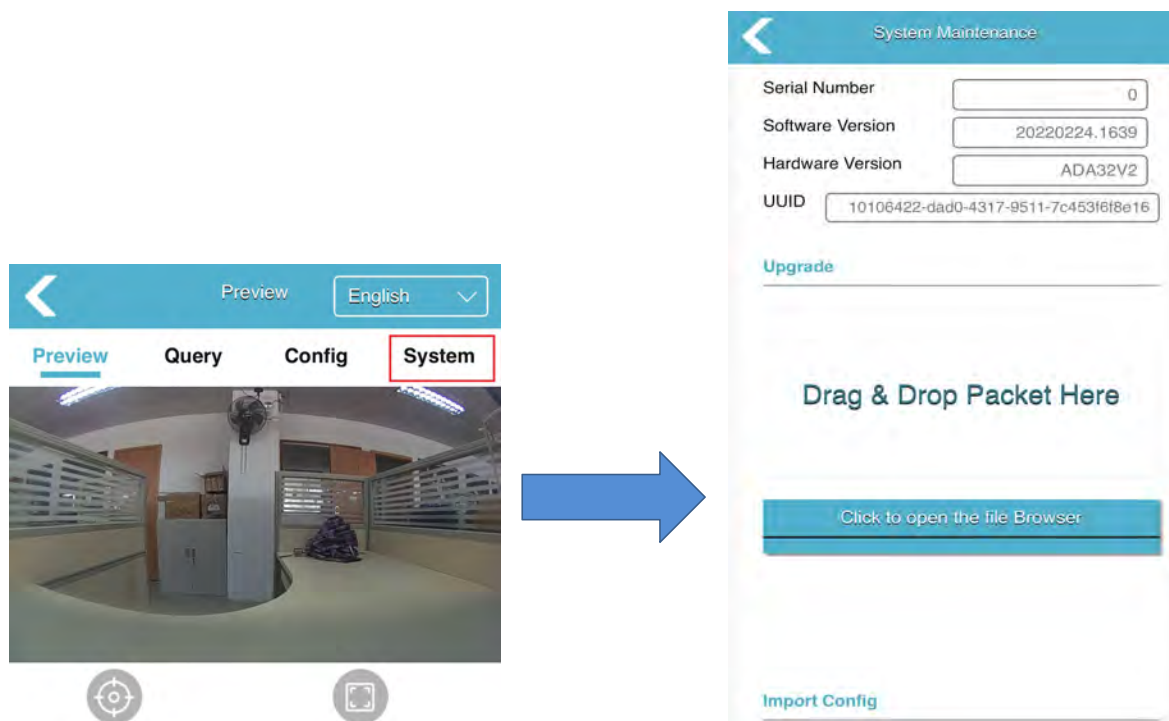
Preview

English

Preview Query Config System

System Maintenance

Serial Number 0

Software Version 20220224.1639

Hardware Version ADA32V2

UUID 10106422-dad0-4317-9511-7c453f6f8e16

Upgrade

Drag & Drop Packet Here

Click to open the file Browser

Import Config